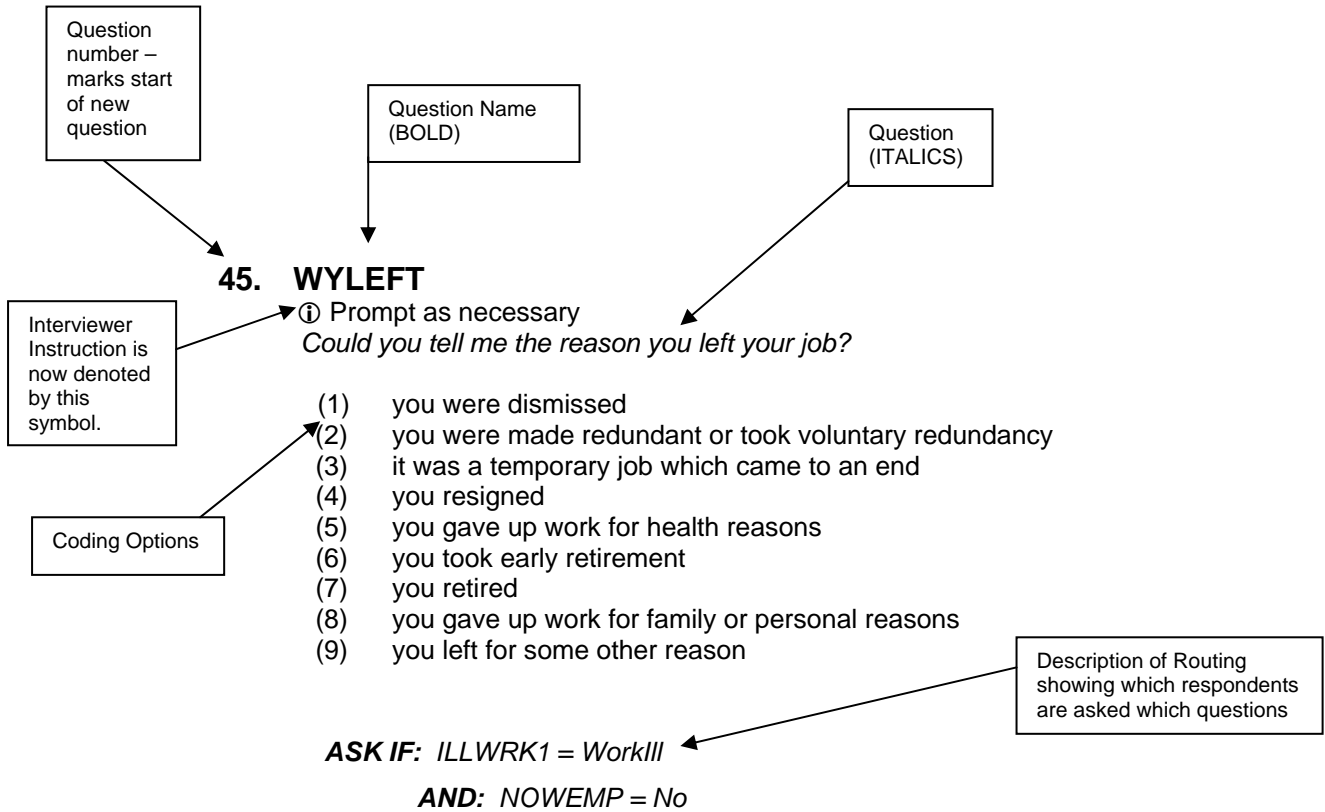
Question number – marks start of new question

Question Name (BOLD)

Question (ITALICS)

**45. WYLEFT**

Interviewer Instruction is now denoted by this symbol.

ⓘ Prompt as necessary

*Could you tell me the reason you left your job?*

(1) you were dismissed
(2) you were made redundant or took voluntary redundancy
(3) it was a temporary job which came to an end
(4) you resigned
(5) you gave up work for health reasons
(6) you took early retirement
(7) you retired
(8) you gave up work for family or personal reasons
(9) you left for some other reason

Coding Options

Description of Routing showing which respondents are asked which questions

***ASK IF:*** *ILLWRK1 = WorkIll*

***AND:*** *NOWEMP = No*